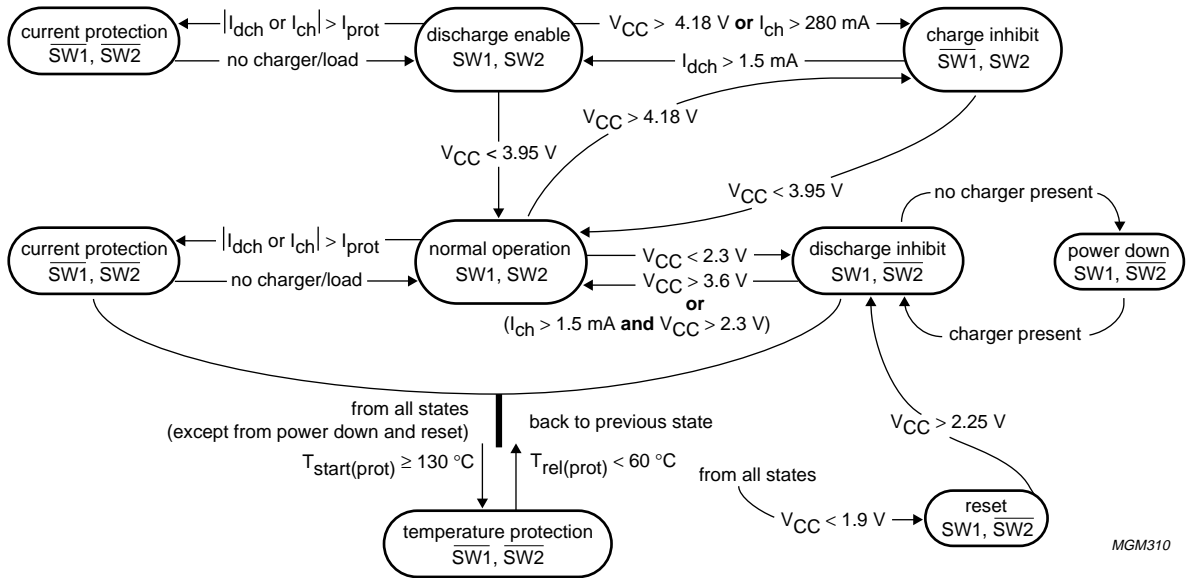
current protection
$\overline{SW1}$, $\overline{SW2}$

$|I_{dch}$ or $I_{ch}| > I_{prot}$

no charger/load

discharge enable
SW1, SW2

$V_{CC} >$ 4.18 V **or** $I_{ch} >$ 280 mA

$I_{dch} >$ 1.5 mA

charge inhibit
$\overline{SW1}$, SW2

$V_{CC} >$ 4.18 V

$V_{CC} <$ 3.95 V

$V_{CC} <$ 3.95 V

no charger present

current protection
$\overline{SW1}$, $\overline{SW2}$

$|I_{dch}$ or $I_{ch}| > I_{prot}$

no charger/load

normal operation
SW1, SW2

$V_{CC} <$ 2.3 V

$V_{CC} >$ 3.6 V
**or**
($I_{ch} >$ 1.5 mA **and** $V_{CC} >$ 2.3 V)

discharge inhibit
SW1, $\overline{SW2}$

power down
SW1, $\overline{SW2}$

charger present

from all states
(except from power down and reset)

back to previous state

$T_{start(prot)} \geq$ 130 °C

$T_{rel(prot)} <$ 60 °C

$V_{CC} >$ 2.25 V

from all states

$V_{CC} <$ 1.9 V

reset
SW1, $\overline{SW2}$

temperature protection
$\overline{SW1}$, $\overline{SW2}$

MGM310